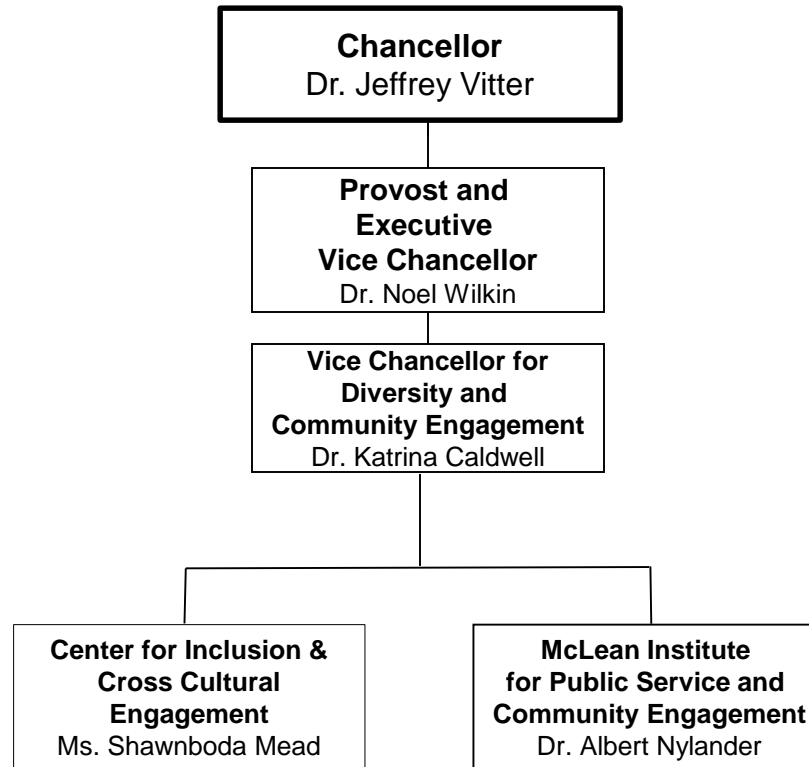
Chancellor
Dr. Jeffrey Vitter

Provost and Executive Vice Chancellor
Dr. Noel Wilkin

Vice Chancellor for Diversity and Community Engagement
Dr. Katrina Caldwell

Center for Inclusion & Cross Cultural Engagement
Ms. Shawnboda Mead

McLean Institute for Public Service and Community Engagement
Dr. Albert Nylander